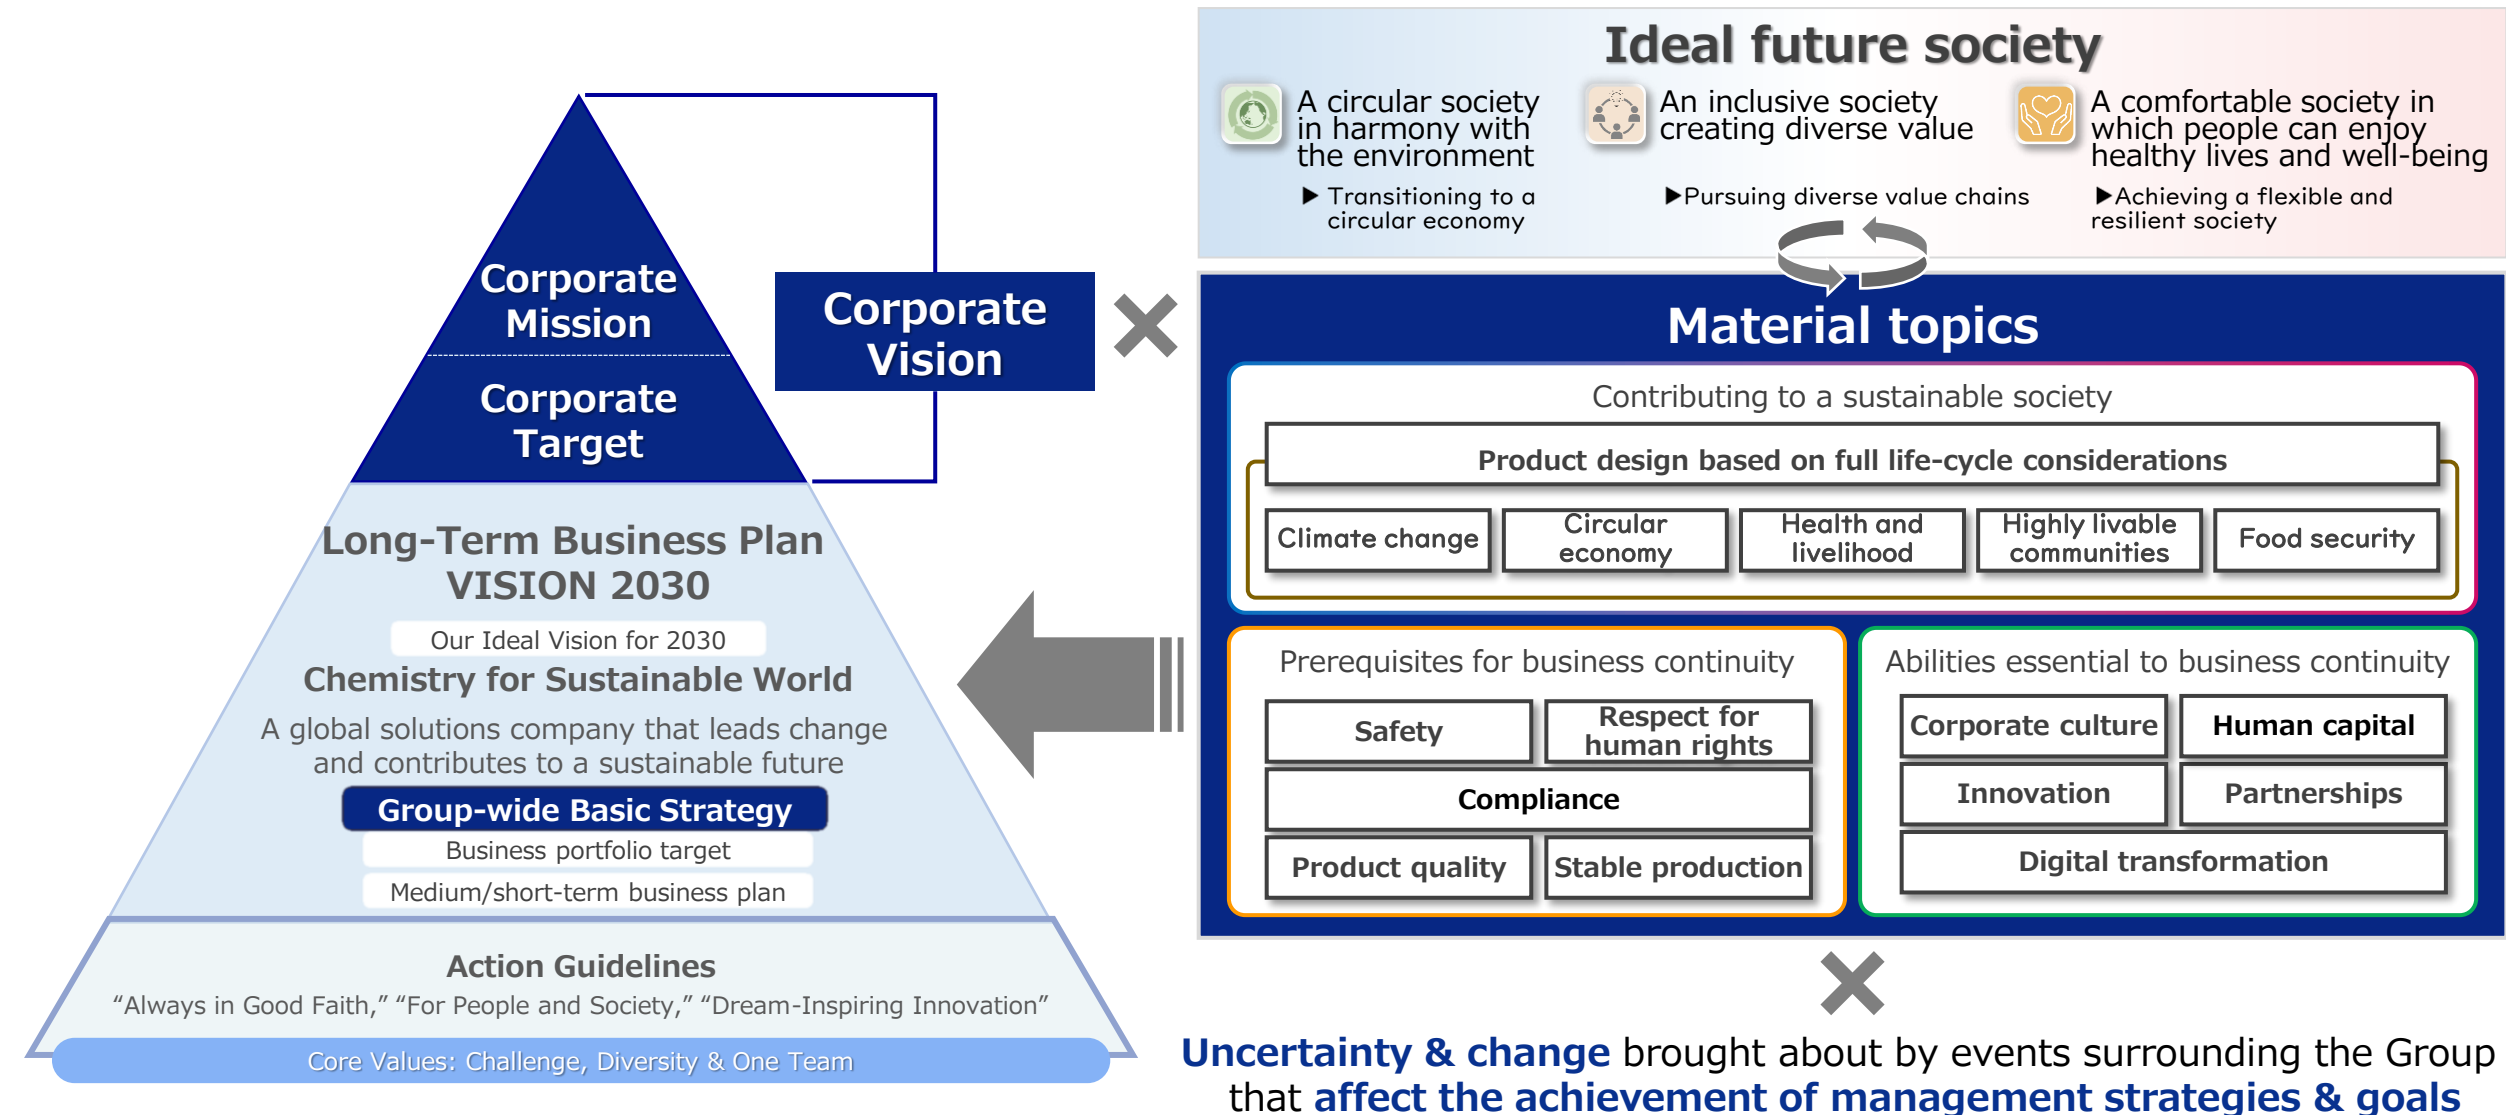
Corporate Mission

Corporate Target

Corporate Vision

Long-Term Business Plan VISION 2030

Our Ideal Vision for 2030

Chemistry for Sustainable World

A global solutions company that leads change and contributes to a sustainable future

Group-wide Basic Strategy

Business portfolio target

Medium/short-term business plan

Action Guidelines

“Always in Good Faith,” “For People and Society,” “Dream-Inspiring Innovation”

Core Values: Challenge, Diversity & One Team

Ideal future society

A circular society in harmony with the environment

▶ Transitioning to a circular economy

An inclusive society creating diverse value

▶Pursuing diverse value chains

A comfortable society in which people can enjoy healthy lives and well-being

▶Achieving a flexible and resilient society

Material topics

Contributing to a sustainable society

Product design based on full life-cycle considerations

| Climate change | Circular economy | Health and livelihood | Highly livable communities | Food security |
|---|---|---|---|---|

Prerequisites for business continuity

| Safety | Respect for human rights |
|---|---|
| Compliance | |
| Product quality | Stable production |

Abilities essential to business continuity

| Corporate culture | Human capital |
|---|---|
| Innovation | Partnerships |
| Digital transformation | |

Uncertainty & change brought about by events surrounding the Group that affect the achievement of management strategies & goals